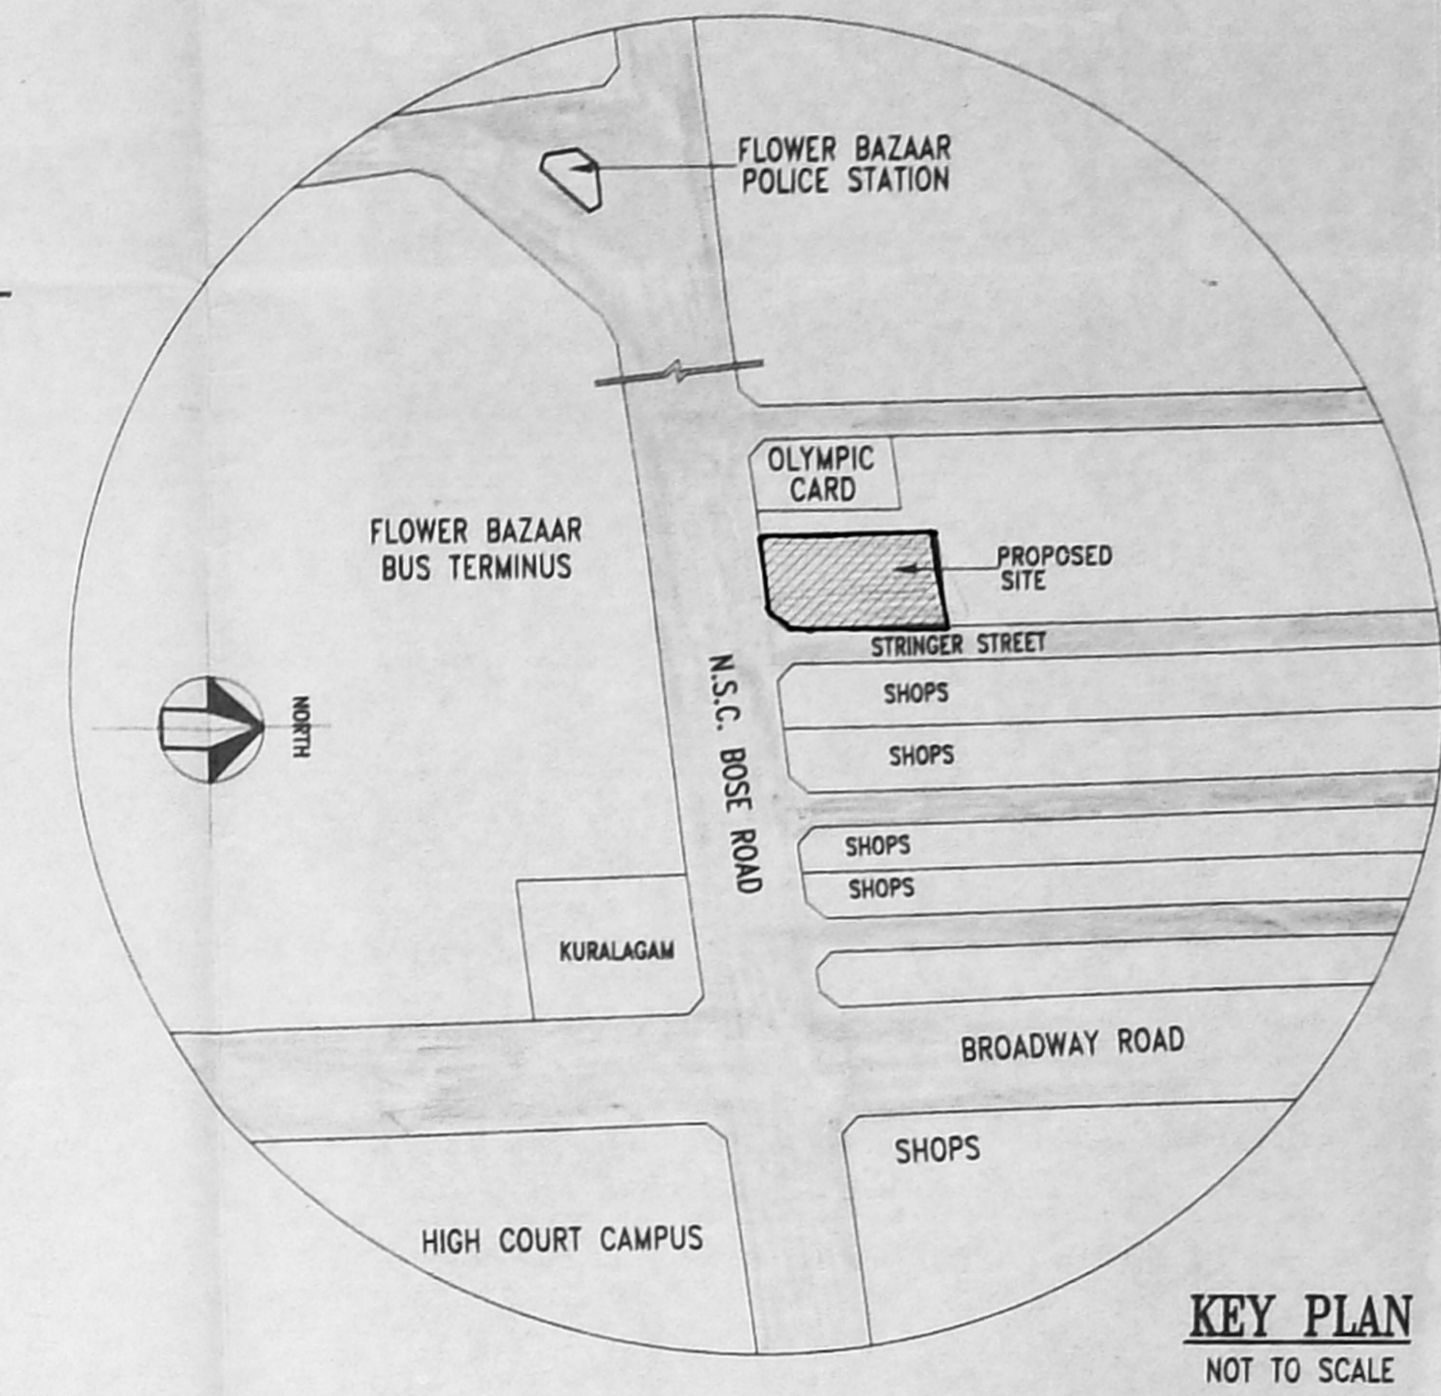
FLOWER BAZAAR POLICE STATION

OLYMPIC CARD

FLOWER BAZAAR BUS TERMINUS

PROPOSED SITE

STRINGER STREET

NORTH

N.S.C. BOSE ROAD

SHOPS

SHOPS

SHOPS

SHOPS

KURALAGAM

BROADWAY ROAD

SHOPS

HIGH COURT CAMPUS

KEY PLAN

NOT TO SCALE